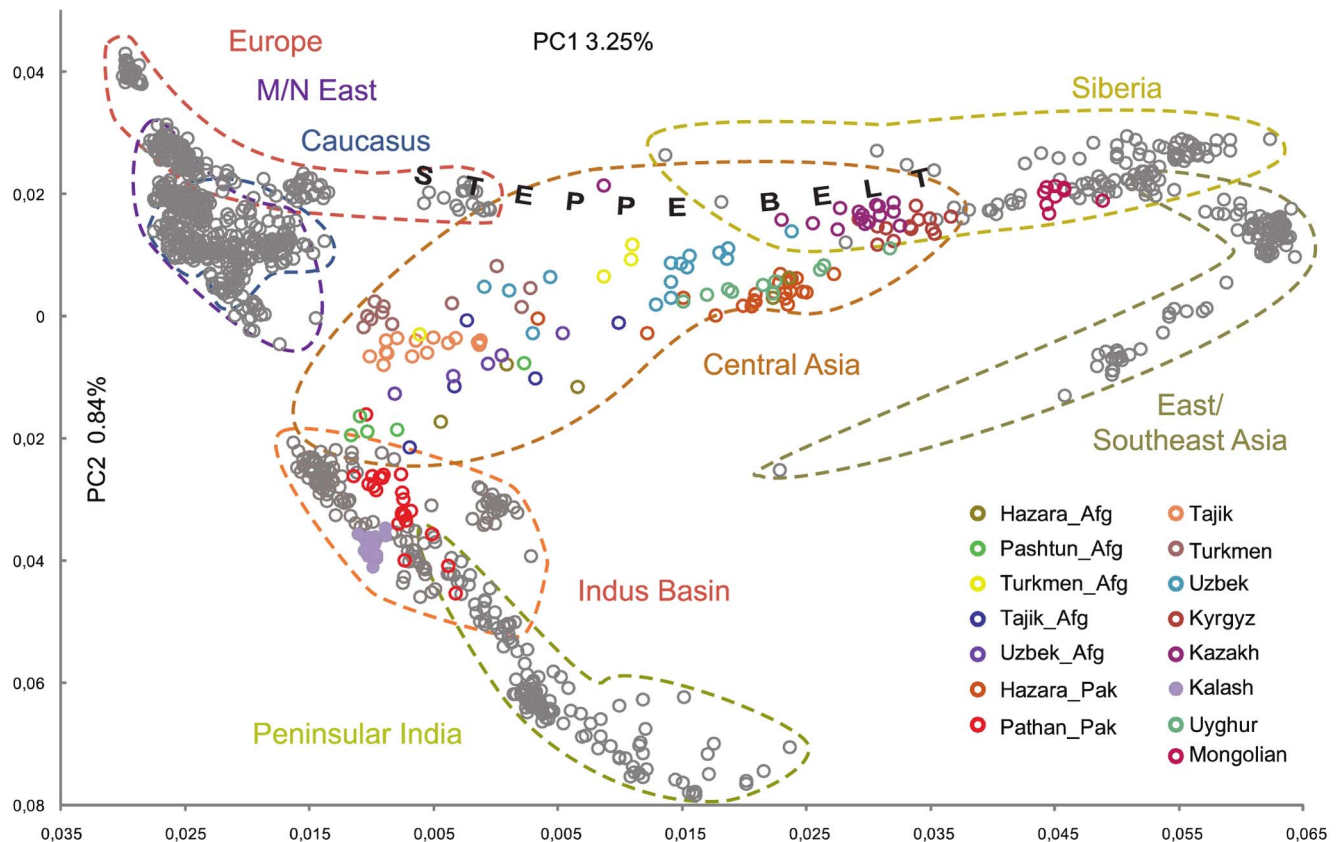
PC1 3.25%

Europe

M/N East

Caucasus

S T E P P E B E L T

Siberia

Central Asia

East/ Southeast Asia

Indus Basin

Peninsular India

PC2 0.84%

0,04
0,02
0
0,02
0,04
0,06
0,08

0,035
0,025
0,015
0,005
0,005
0,015
0,025
0,035
0,045
0,055
0,065

Hazara_Afg
Pashtun_Afg
Turkmen_Afg
Tajik_Afg
Uzbek_Afg
Hazara_Pak
Pathan_Pak
Tajik
Turkmen
Uzbek
Kyrgyz
Kazakh
Kalash
Uyghur
Mongolian